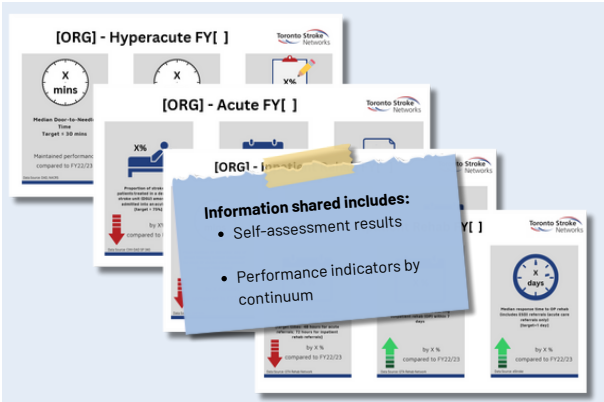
[ORG] - Hyperacute FY[ ]

Toronto Stroke Networks

X mins

X

X%

Median Door-to-Needle Time
Target < 30 mins

Maintained performance compared to FY22/23

[ORG] - Acute FY[ ]

Toronto Stroke Networks

X%

Proportion of stroke patients treated in a stroke unit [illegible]

by X% compared to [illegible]

[ORG] - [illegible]

Information shared includes:

• Self-assessment results

• Performance indicators by continuum

Y[ ]

Toronto Stroke Networks

X days

Median response time to OP rehab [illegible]

by X % compared to FY22/23

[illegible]